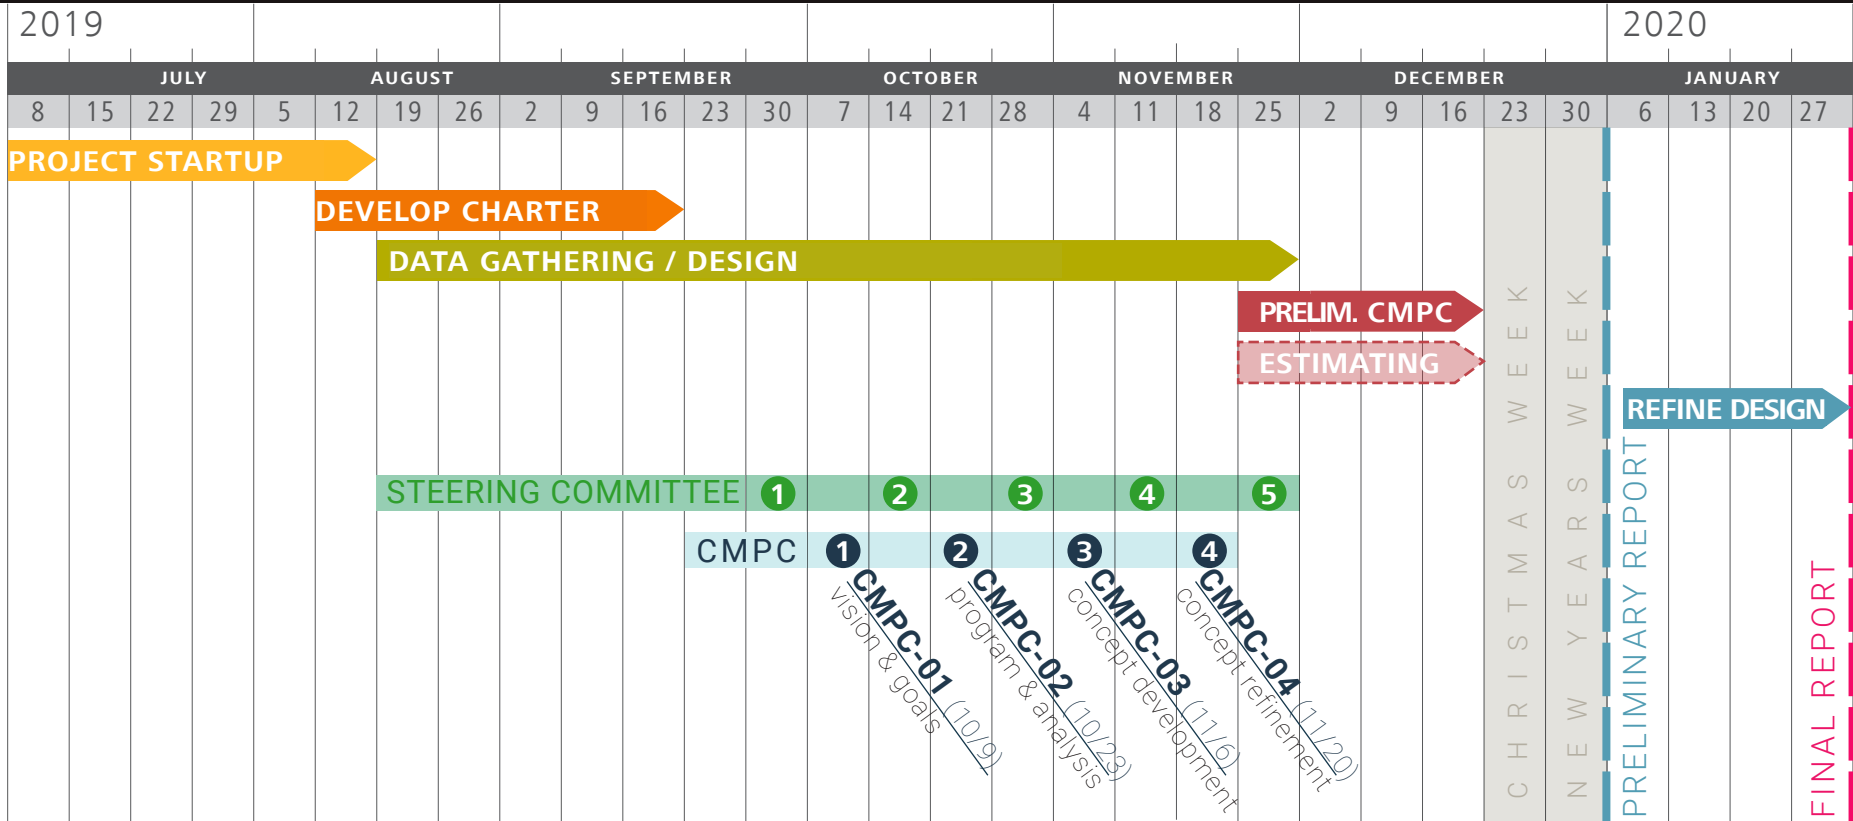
2019

2020

| JULY | | | | AUGUST | | | | SEPTEMBER | | | | | OCTOBER | | | | NOVEMBER | | | | DECEMBER | | | | | JANUARY | | | |
|---|---|---|---|---|---|---|---|---|---|---|---|---|---|---|---|---|---|---|---|---|---|---|---|---|---|---|---|---|---|
| 8 | 15 | 22 | 29 | 5 | 12 | 19 | 26 | 2 | 9 | 16 | 23 | 30 | 7 | 14 | 21 | 28 | 4 | 11 | 18 | 25 | 2 | 9 | 16 | 23 | 30 | 6 | 13 | 20 | 27 |

PROJECT STARTUP

DEVELOP CHARTER

DATA GATHERING / DESIGN

PRELIM. CMPC

ESTIMATING

CHRISTMAS WEEK

NEW YEARS WEEK

REFINE DESIGN

STEERING COMMITTEE 1 2 3 4 5

CMPC 1 2 3 4

CMPC-01 vision & goals (10/9)

CMPC-02 program & analysis (10/23)

CMPC-03 concept development (11/6)

CMPC-04 concept refinement (11/20)

PRELIMINARY REPORT

FINAL REPORT